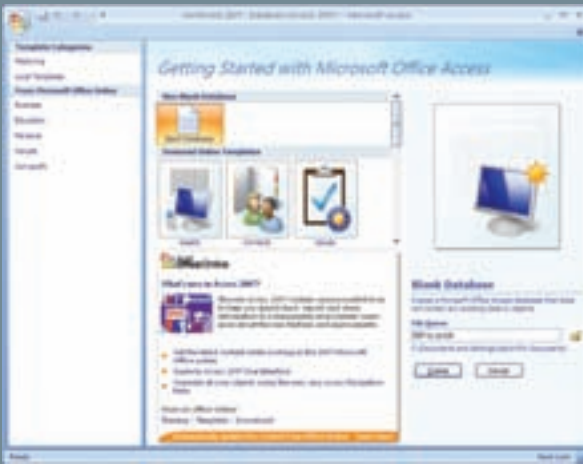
Getting Started with Microsoft Office Access

Template Categories
Featuring
Local Templates
From Microsoft Office Online
Business
Education
Personal
Sample
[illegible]

New Blank Database
Blank Database

Featured Online Templates
Assets
Contacts
Issues

What's new in Access 2007?

Blank Database

File Name:
Database1.accdb

Create
Cancel